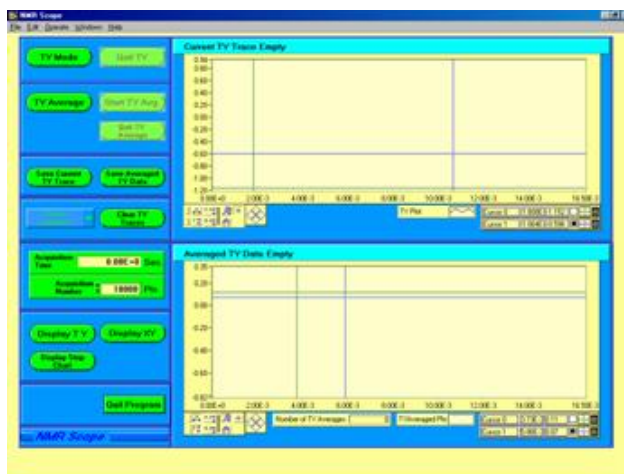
NMR Scope
File Edit Operate Windows Help

TV Mode
Start TV

TV Average
Start TV Avg
Quit TV Average

Save Current TV Trace
Save Averaged TV Data

Clear TV Traces

Acquisition Time
0.00E+0
Sec
Acquisition Number
10000
Pts

Display T V
Display XY
Display Strip Chart

Quit Program

NMR Scope

Current TV Trace Empty
0.80
0.60
0.40
0.20
0.00
-0.20
-0.40
-0.60
-0.80
-1.00
-1.20
0.00E+0
2.00E-3
4.00E-3
6.00E-3
8.00E-3
10.00E-3
12.00E-3
14.00E-3
16.50E-3
TV Plot
Cursor 0
Cursor 1

Averaged TV Data Empty
0.20
0.00
-0.20
-0.40
-0.60
-0.80
0.00E+0
2.00E-3
4.00E-3
6.00E-3
8.00E-3
10.00E-3
12.00E-3
14.00E-3
16.50E-3
Number of TV Averages
TVAveraged Plo
Cursor 0
Cursor 1